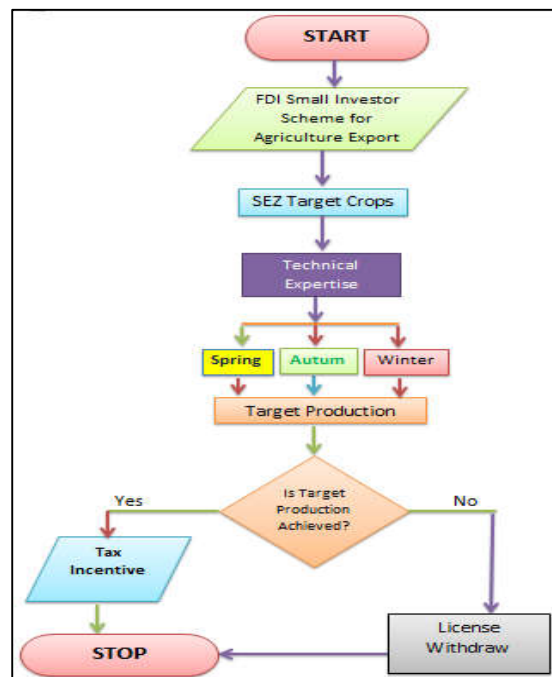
START

FDI Small Investor Scheme for Agriculture Export

SEZ Target Crops

Technical Expertise

Spring

Autum

Winter

Target Production

Is Target Production Achieved?

Yes

No

Tax Incentive

License Withdraw

STOP